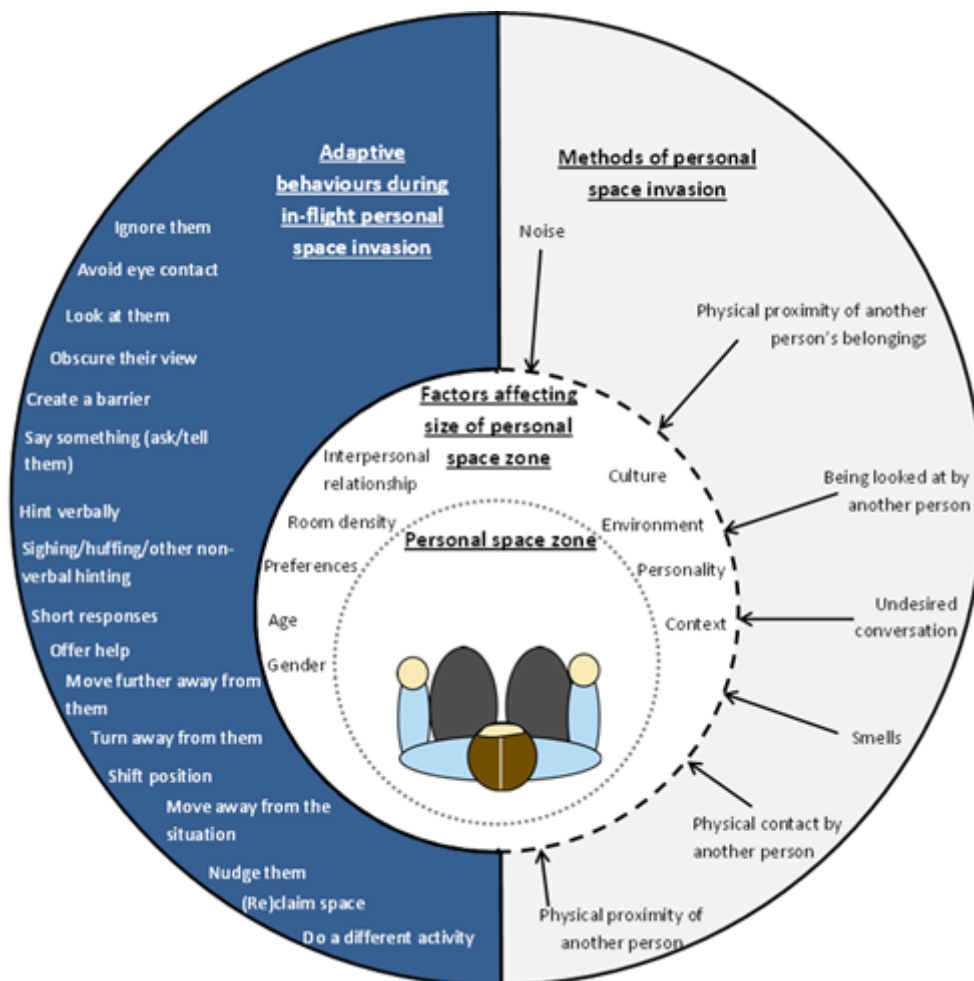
Adaptive behaviours during in-flight personal space invasion

Ignore them

Avoid eye contact

Look at them

Obscure their view

Create a barrier

Say something (ask/tell them)

Hint verbally

Sighing/huffing/other non-verbal hinting

Short responses

Offer help

Move further away from them

Turn away from them

Shift position

Move away from the situation

Nudge them

(Re)claim space

Do a different activity

Methods of personal space invasion

Noise

Physical proximity of another person's belongings

Being looked at by another person

Undesired conversation

Smells

Physical contact by another person

Physical proximity of another person

Factors affecting size of personal space zone

Interpersonal relationship

Room density

Preferences

Age

Gender

Culture

Environment

Personality

Context

Personal space zone